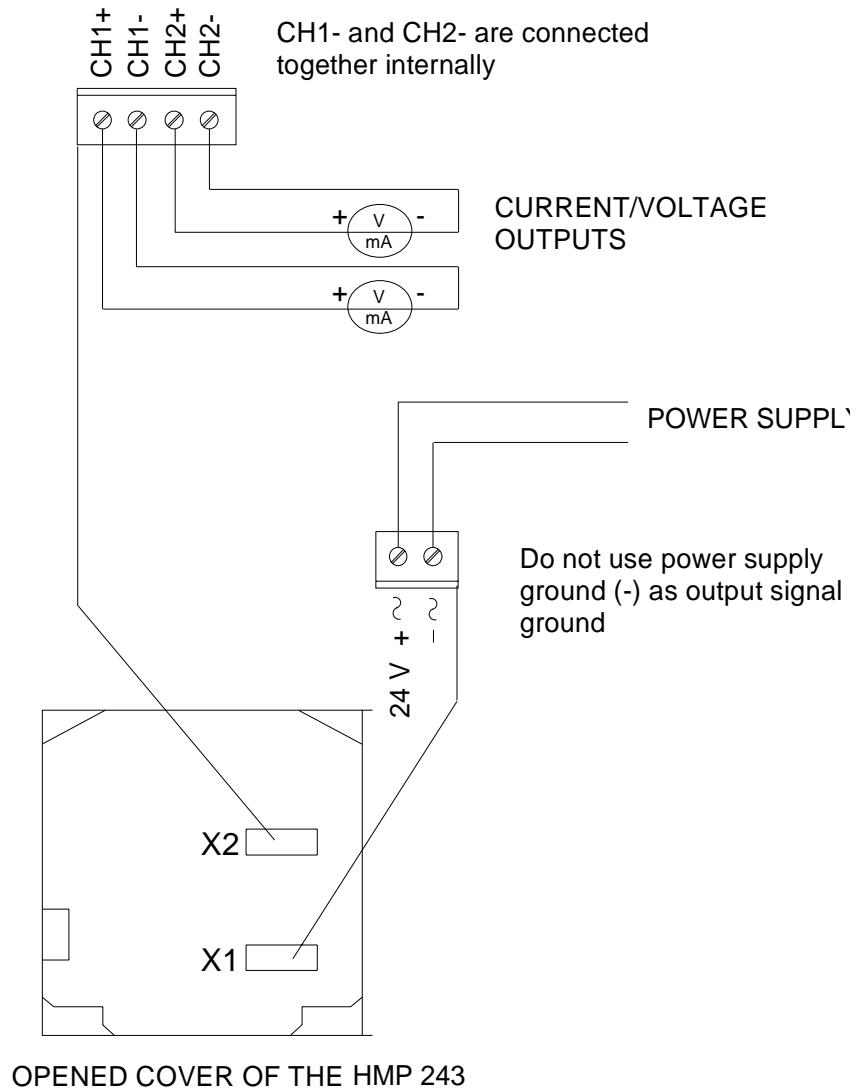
CH1+
CH1-
CH2+
CH2-

CH1- and CH2- are connected together internally

+ V mA -

CURRENT/VOLTAGE OUTPUTS

+ V mA -

POWER SUPPL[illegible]

Do not use power supply ground (-) as output signal ground

~ ~
24 V + –

X2

X1

OPENED COVER OF THE HMP 243